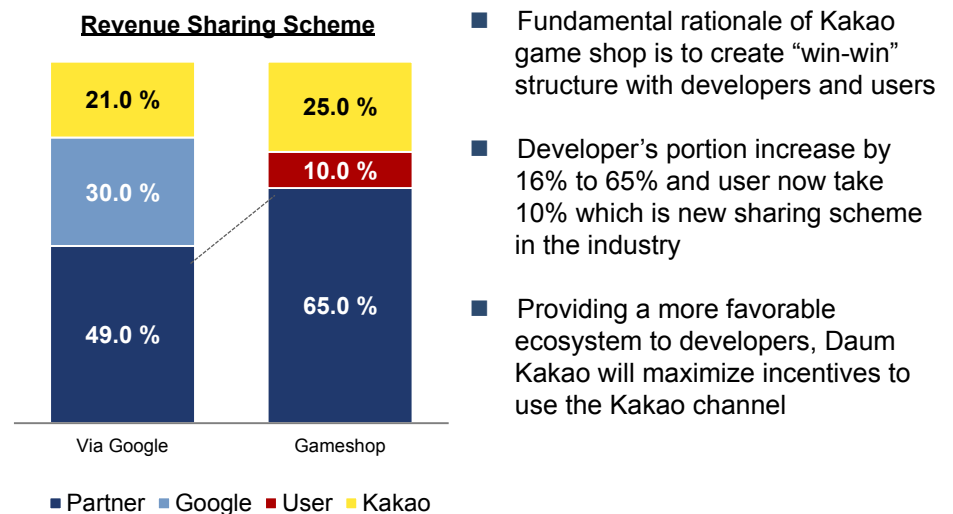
Revenue Sharing Scheme

21.0 %
30.0 %
49.0 %
Via Google

25.0 %
10.0 %
65.0 %
Gameshop

■ Partner ■ Google ■ User ■ Kakao

Fundamental rationale of Kakao game shop is to create “win-win” structure with developers and users

Developer’s portion increase by 16% to 65% and user now take 10% which is new sharing scheme in the industry

Providing a more favorable ecosystem to developers, Daum Kakao will maximize incentives to use the Kakao channel